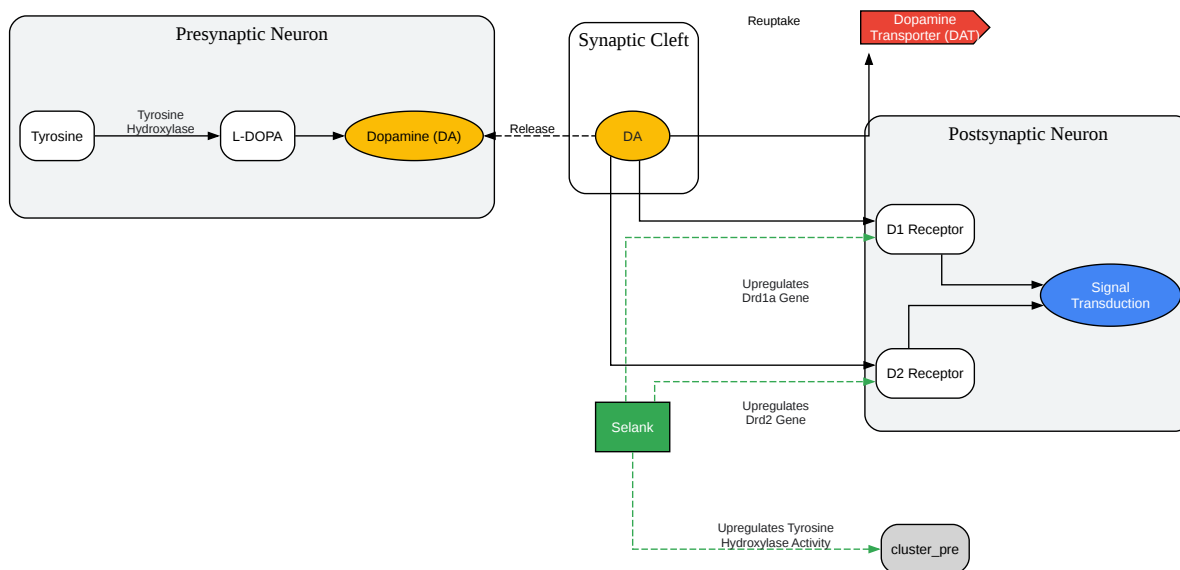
Presynaptic Neuron

Tyrosine

Tyrosine Hydroxylase

L-DOPA

Dopamine (DA)

Release

Synaptic Cleft

DA

Reuptake

Dopamine Transporter (DAT)

Postsynaptic Neuron

D1 Receptor

Upregulates Drd1a Gene

Signal Transduction

D2 Receptor

Upregulates Drd2 Gene

Selank

Upregulates Tyrosine Hydroxylase Activity

cluster_pre